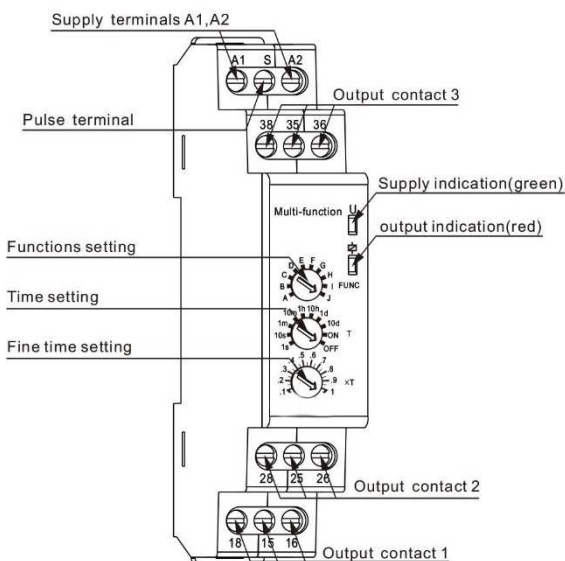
Supply terminals A1,A2

A1 S A2

Output contact 3

Pulse terminal

38 35 36

Supply indication(green)

Multi-function

U

output indication(red)

Functions setting

D E F G
C H
B I
A J

FUNC

Time setting

1h 10h
10m 1d
1m 10d
10s ON
1s OFF

T

Fine time setting

.5 .6 .7
.4 .8
.3 .9
.2 1
.1

xT

28 25 26

Output contact 2

18 15 16

Output contact 1